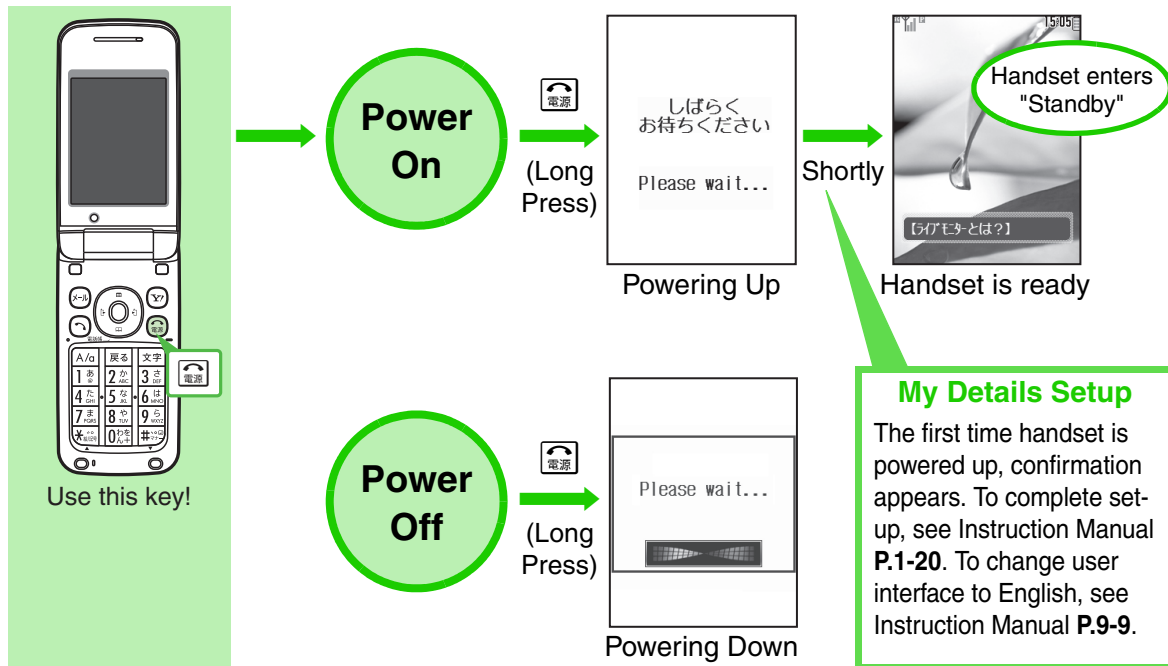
Use this key!

Power On

電源

(Long Press)

しばらく
お待ちください

Please wait...

Powering Up

Shortly

15:05

Handset enters "Standby"

【ライブモニターとは?】

Handset is ready

My Details Setup

The first time handset is powered up, confirmation appears. To complete set-up, see Instruction Manual **P.1-20**. To change user interface to English, see Instruction Manual **P.9-9**.

Power Off

電源

(Long Press)

Please wait...

Powering Down